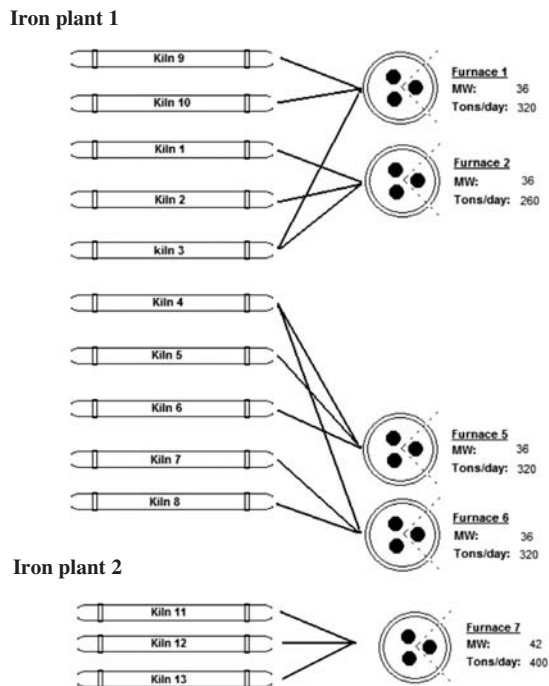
Iron plant 1

Kiln 9

Kiln 10

Kiln 1

Kiln 2

kiln 3

Kiln 4

Kiln 5

Kiln 6

Kiln 7

Kiln 8

Furnace 1
MW: 36
Tons/day: 320

Furnace 2
MW: 36
Tons/day: 260

Furnace 5
MW: 36
Tons/day: 320

Furnace 6
MW: 36
Tons/day: 320

Iron plant 2

Kiln 11

Kiln 12

Kiln 13

Furnace 7
MW: 42
Tons/day: 400